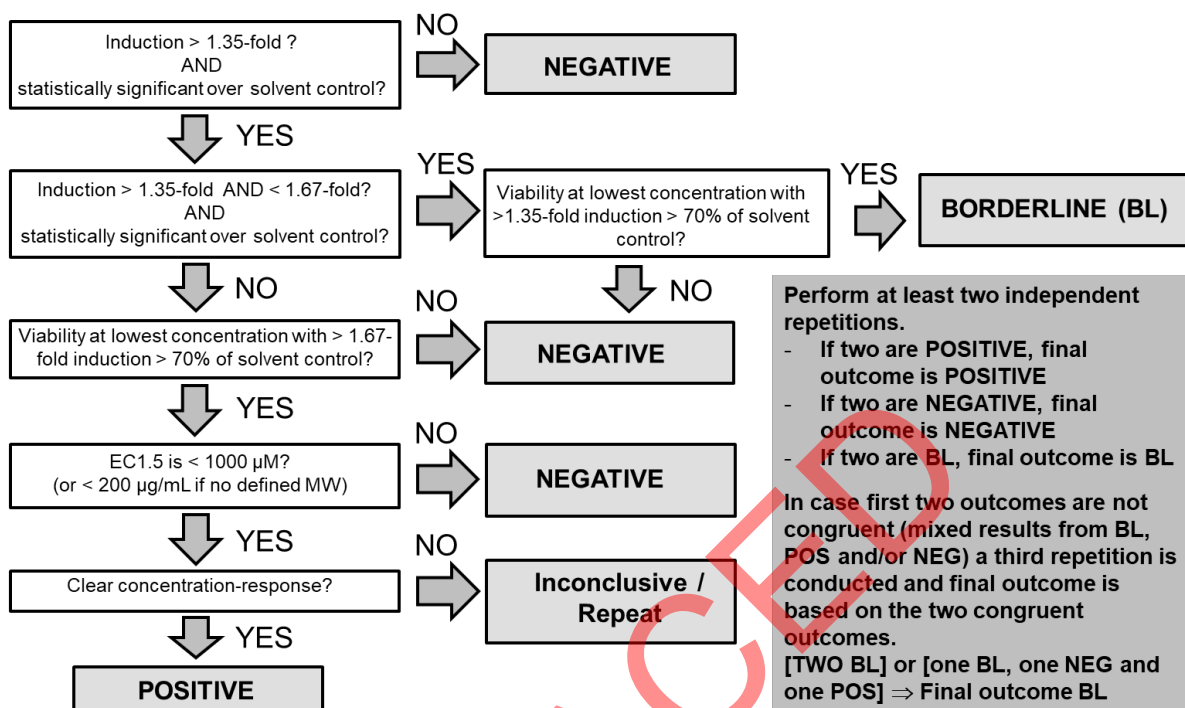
Induction > 1.35-fold ?
AND
statistically significant over solvent control?

NO

NEGATIVE

YES

Induction > 1.35-fold AND < 1.67-fold?
AND
statistically significant over solvent control?

YES

Viability at lowest concentration with >1.35-fold induction > 70% of solvent control?

YES

BORDERLINE (BL)

NO

NO

Viability at lowest concentration with > 1.67-fold induction > 70% of solvent control?

NO

NEGATIVE

Perform at least two independent repetitions.
- If two are POSITIVE, final outcome is POSITIVE
- If two are NEGATIVE, final outcome is NEGATIVE
- If two are BL, final outcome is BL

In case first two outcomes are not congruent (mixed results from BL, POS and/or NEG) a third repetition is conducted and final outcome is based on the two congruent outcomes.
[TWO BL] or [one BL, one NEG and one POS] $\Rightarrow$ Final outcome BL

YES

EC1.5 is < 1000 µM?
(or < 200 µg/mL if no defined MW)

NO

NEGATIVE

YES

Clear concentration-response?

NO

Inconclusive / Repeat

YES

POSITIVE

CED